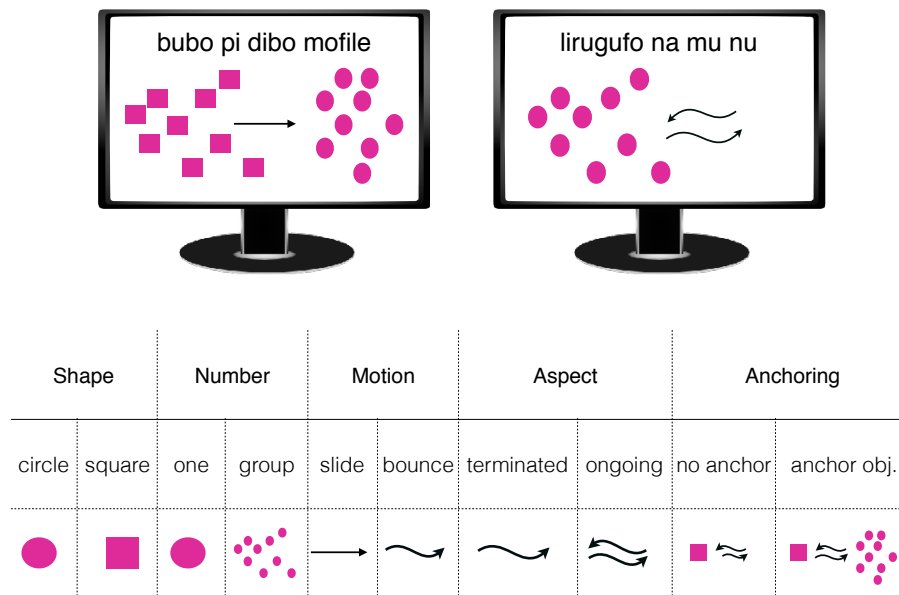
bubo pi dibo mofile

lirugufo na mu nu

| Shape | | Number | | Motion | | Aspect | | Anchoring | |
|---|---|---|---|---|---|---|---|---|---|
| circle | square | one | group | slide | bounce | terminated | ongoing | no anchor | anchor obj. |